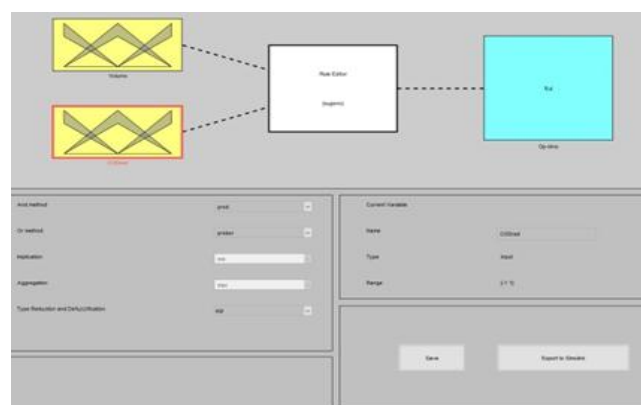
Volume

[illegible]

Rule Editor

(sugeno)

f(u)

Op-deva

And method | prod
Or method | probor
Implication | min
Aggregation | max
Type Reduction and Defuzzification | wtaver

Current Variable

Name | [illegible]
Type | input
Range | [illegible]

Save

Export to Simulink